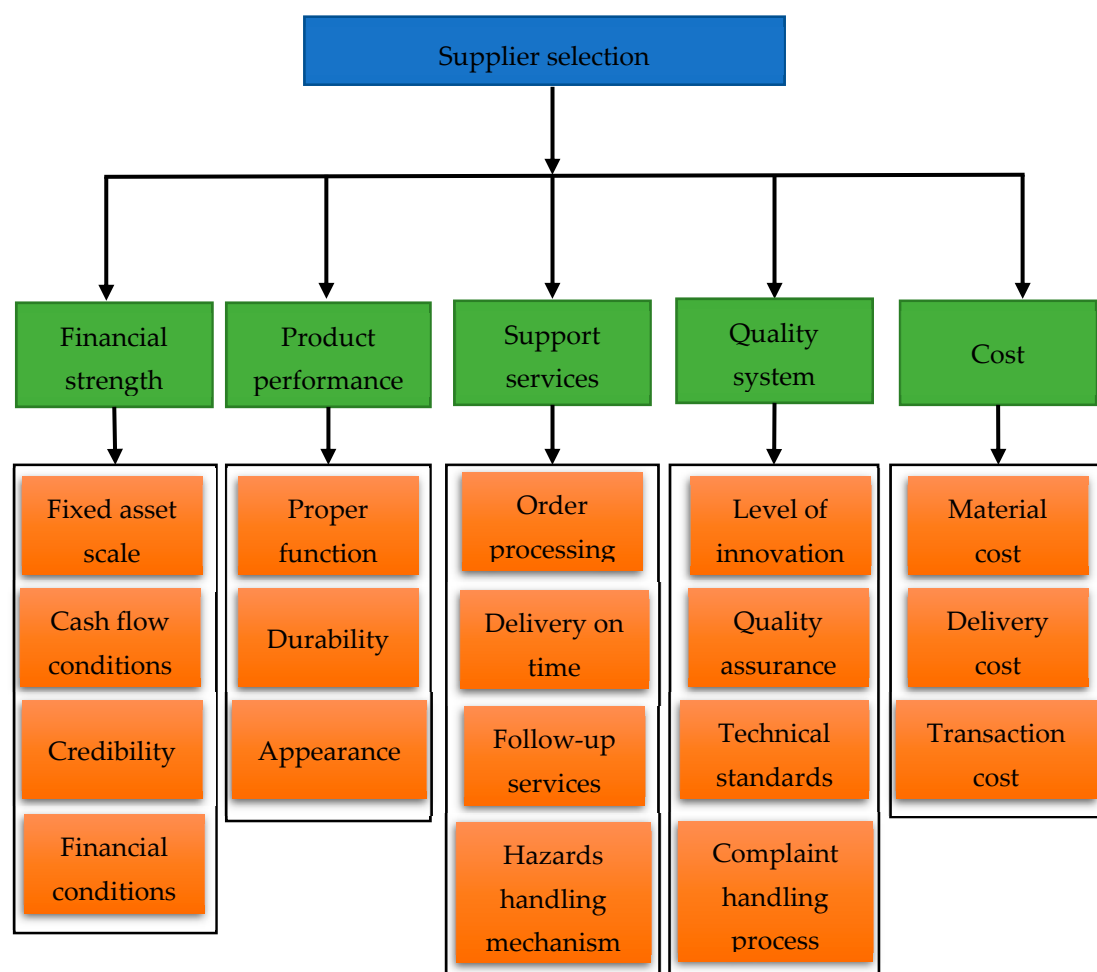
Supplier selection

Financial strength

Product performance

Support services

Quality system

Cost

Fixed asset scale

Cash flow conditions

Credibility

Financial conditions

Proper function

Durability

Appearance

Order processing

Delivery on time

Follow-up services

Hazards handling mechanism

Level of innovation

Quality assurance

Technical standards

Complaint handling process

Material cost

Delivery cost

Transaction cost